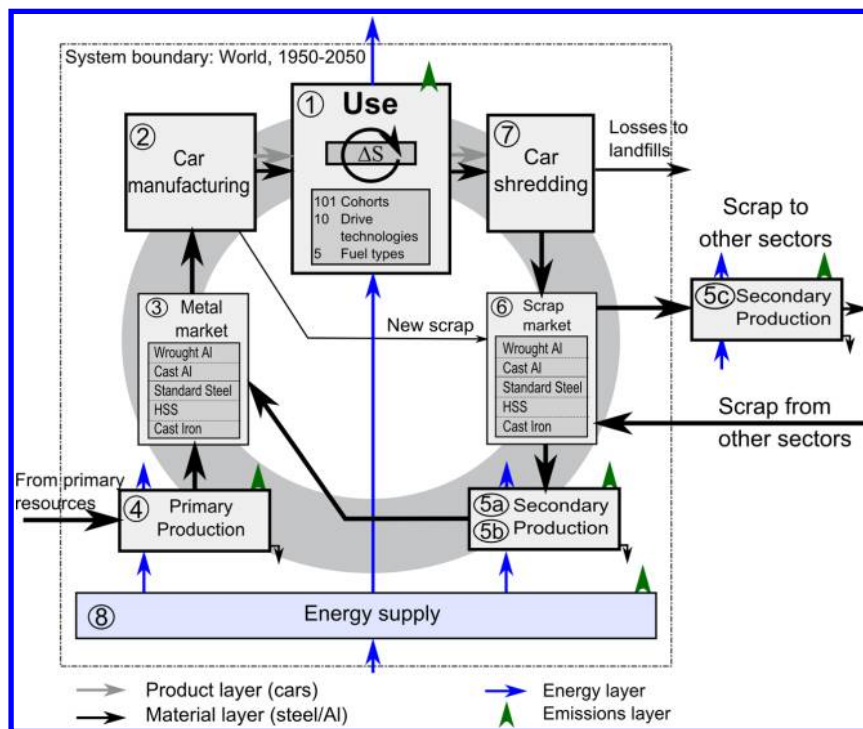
System boundary: World, 1950-2050

① Use

$\Delta S$

101 Cohorts
10 Drive technologies
5 Fuel types

② Car manufacturing

⑦ Car shredding

Losses to landfills

Scrap to other sectors

③ Metal market

Wrought Al
Cast Al
Standard Steel
HSS
Cast Iron

New scrap

⑥ Scrap market

Wrought Al
Cast Al
Standard Steel
HSS
Cast Iron

5c Secondary Production

Scrap from other sectors

From primary resources

④ Primary Production

5a 5b Secondary Production

⑧ Energy supply

Product layer (cars)
Material layer (steel/Al)
Energy layer
Emissions layer